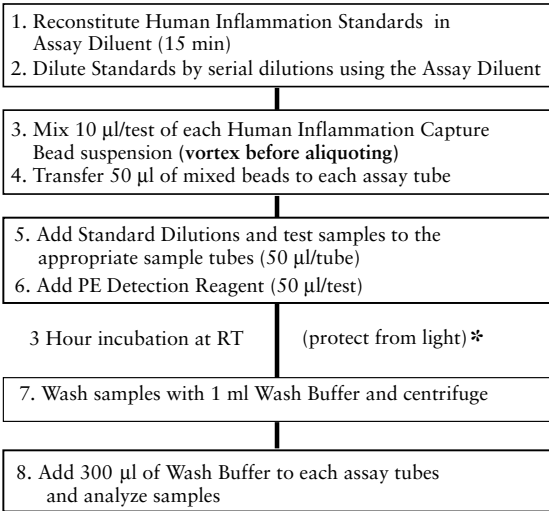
1. Reconstitute Human Inflammation Standards in Assay Diluent (15 min)
2. Dilute Standards by serial dilutions using the Assay Diluent

3. Mix 10 µl/test of each Human Inflammation Capture Bead suspension (vortex before aliquoting)
4. Transfer 50 µl of mixed beads to each assay tube

5. Add Standard Dilutions and test samples to the appropriate sample tubes (50 µl/tube)
6. Add PE Detection Reagent (50 µl/test)

3 Hour incubation at RT

(protect from light)*

7. Wash samples with 1 ml Wash Buffer and centrifuge

8. Add 300 µl of Wash Buffer to each assay tubes and analyze samples